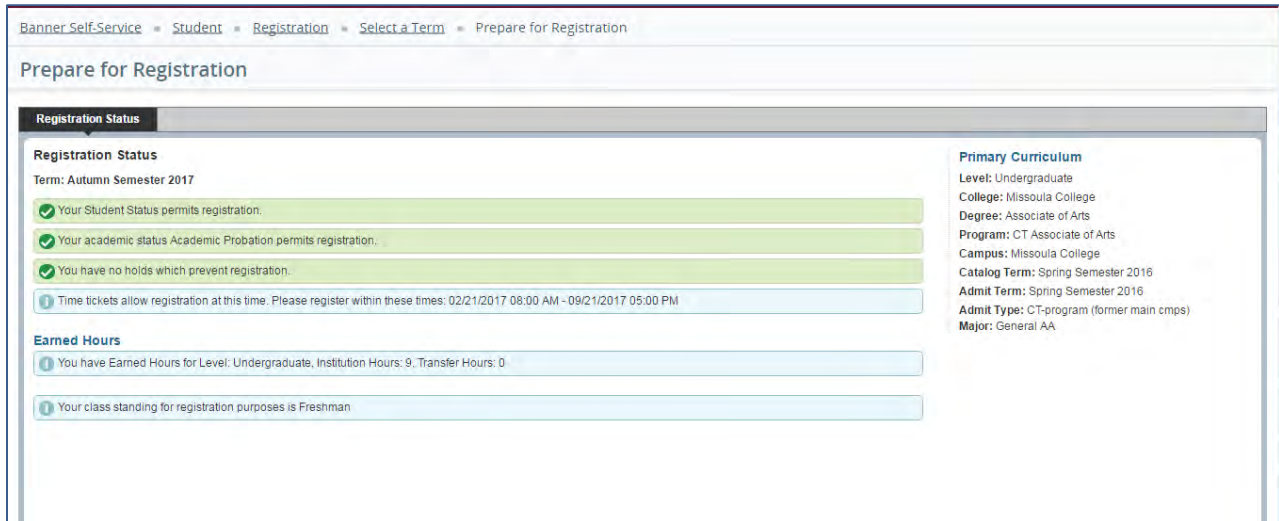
Banner Self-Service • Student • Registration • Select a Term • Prepare for Registration

Prepare for Registration

Registration Status

Registration Status

Term: Autumn Semester 2017

Your Student Status permits registration.

Your academic status Academic Probation permits registration.

You have no holds which prevent registration.

Time tickets allow registration at this time. Please register within these times: 02/21/2017 08:00 AM - 09/21/2017 05:00 PM

Earned Hours

You have Earned Hours for Level: Undergraduate, Institution Hours: 9, Transfer Hours: 0

Your class standing for registration purposes is Freshman

Primary Curriculum

Level: Undergraduate

College: Missoula College

Degree: Associate of Arts

Program: CT Associate of Arts

Campus: Missoula College

Catalog Term: Spring Semester 2016

Admit Term: Spring Semester 2016

Admit Type: CT-program (former main cmps)

Major: General AA